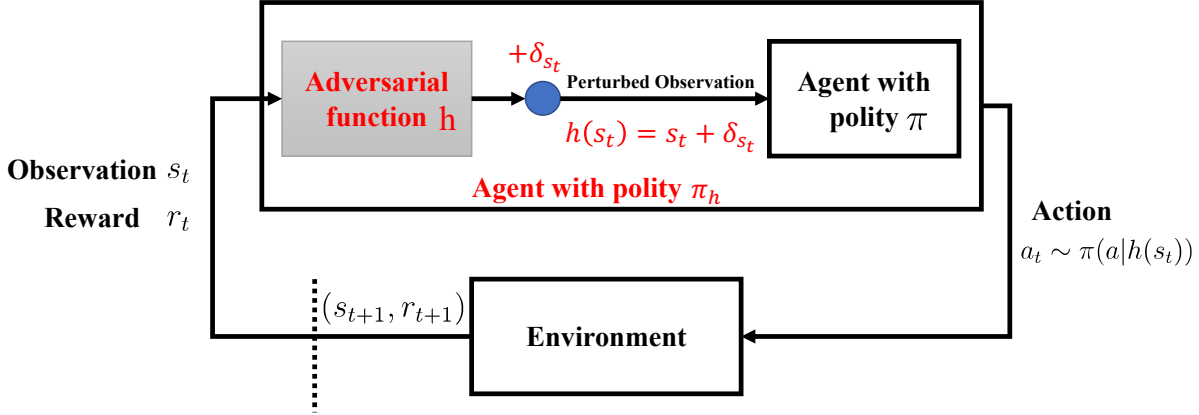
Adversarial function h

$+\delta_{s_t}$

Perturbed Observation

Agent with polity $\pi$

$h(s_t) = s_t + \delta_{s_t}$

Agent with polity $\pi_h$

Observation $s_t$

Reward $r_t$

Action

$a_t \sim \pi(a|h(s_t))$

$(s_{t+1}, r_{t+1})$

Environment